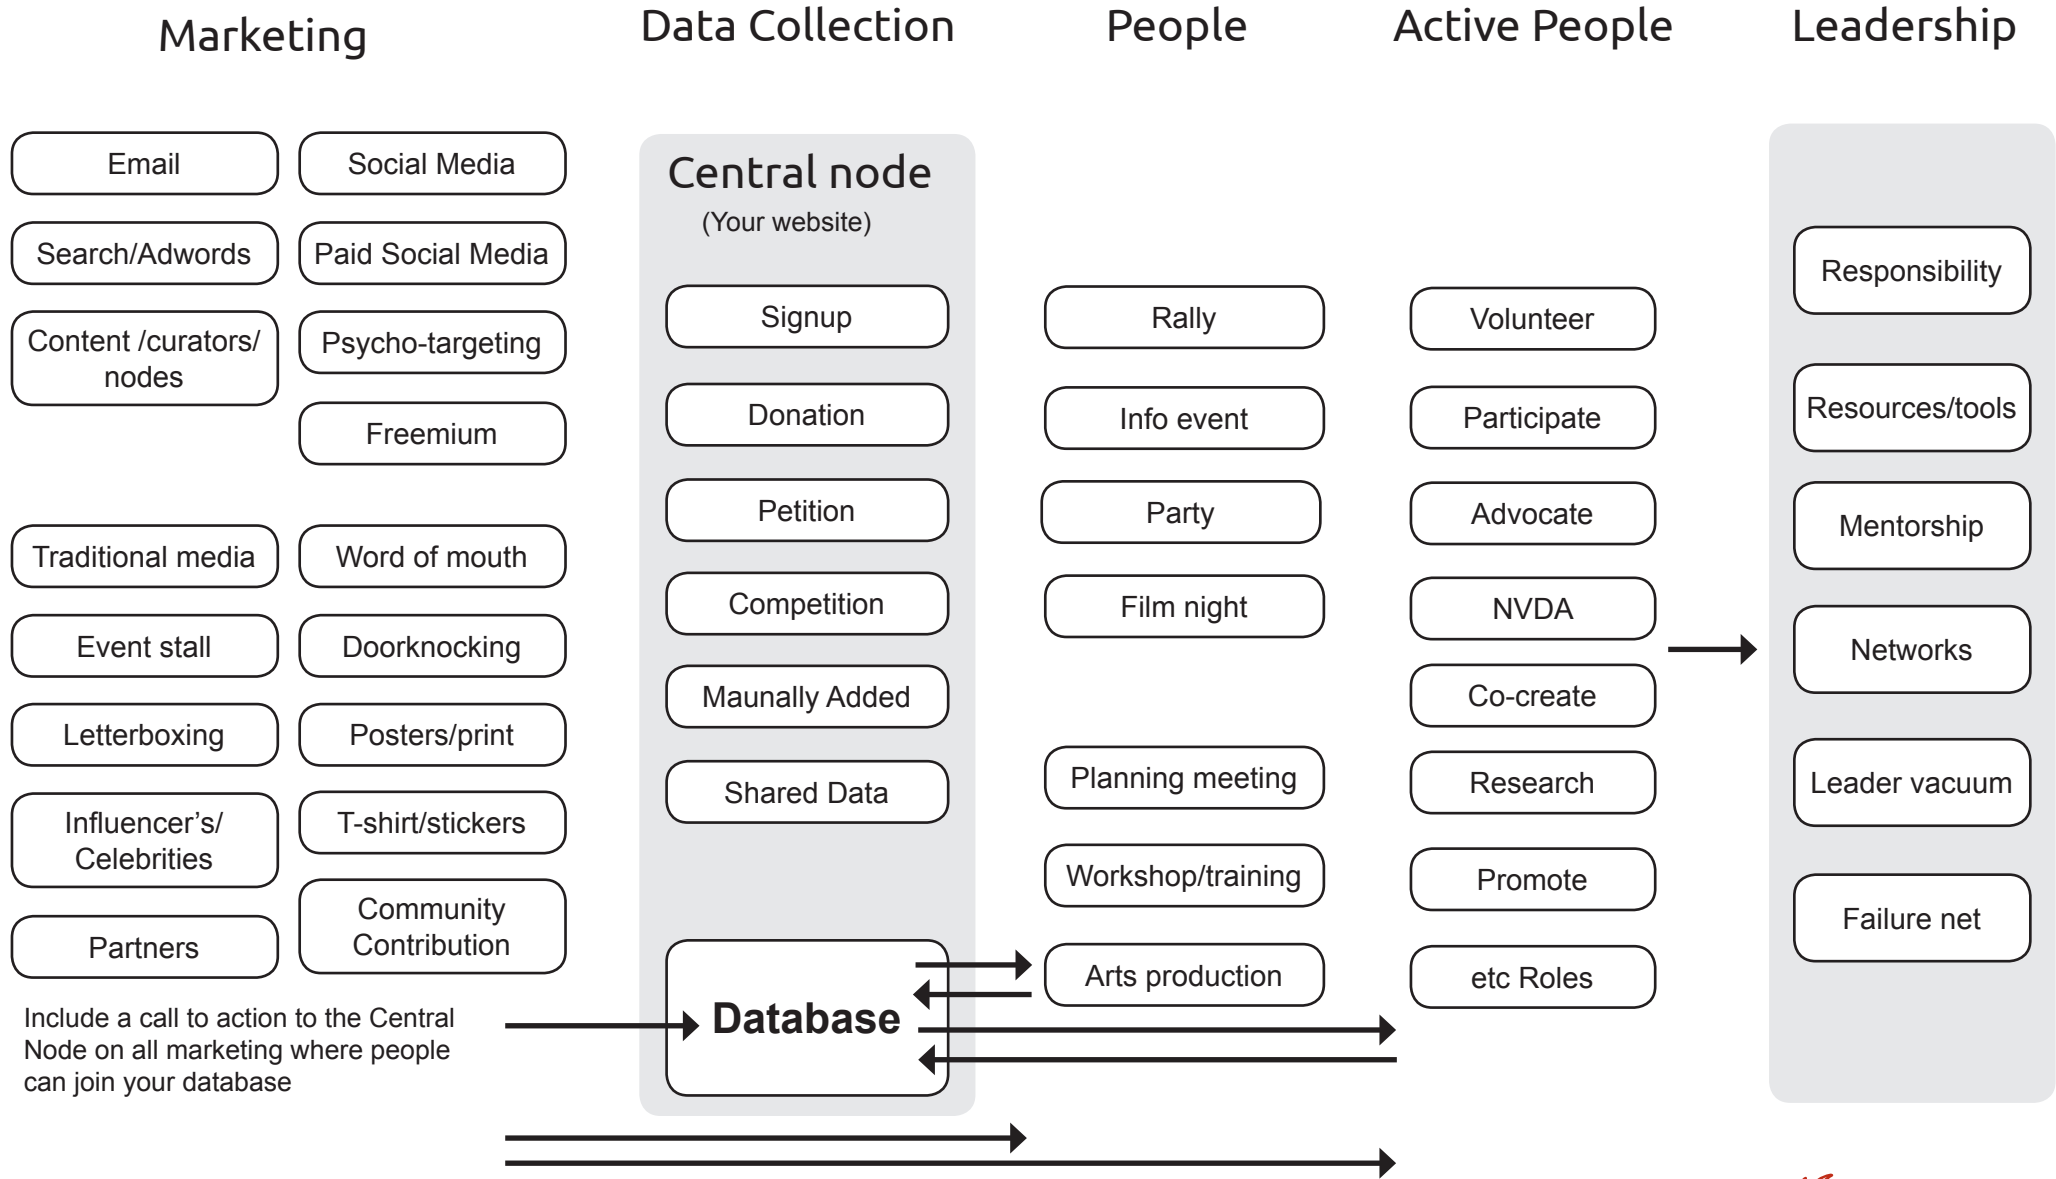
Marketing

Email

Social Media

Search/Adwords

Paid Social Media

Content /curators/ nodes

Psycho-targeting

Freemium

Traditional media

Word of mouth

Event stall

Doorknocking

Letterboxing

Posters/print

Influencer's/ Celebrities

T-shirt/stickers

Partners

Community Contribution

Include a call to action to the Central Node on all marketing where people can join your database

Data Collection

Central node

(Your website)

Signup

Donation

Petition

Competition

Maunally Added

Shared Data

Database

People

Rally

Info event

Party

Film night

Planning meeting

Workshop/training

Arts production

Active People

Volunteer

Participate

Advocate

NVDA

Co-create

Research

Promote

etc Roles

Leadership

Responsibility

Resources/tools

Mentorship

Networks

Leader vacuum

Failure net